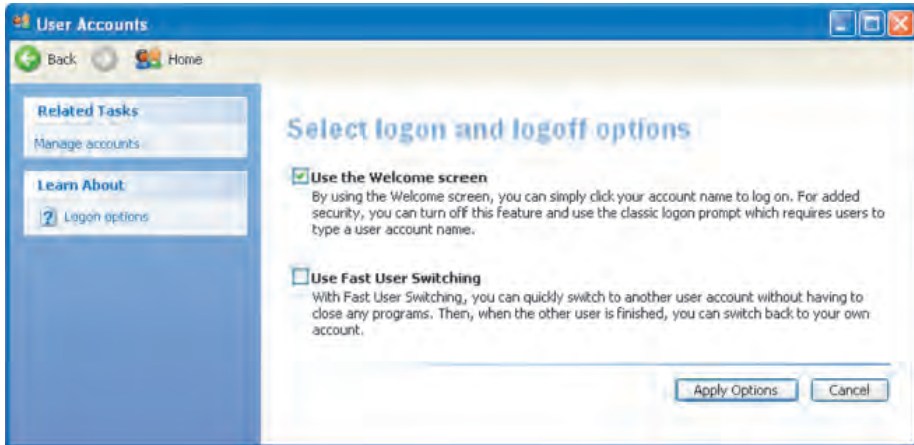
User Accounts

Back Home

Related Tasks

Manage accounts

Learn About

Logon options

Select logon and logoff options

Use the Welcome screen

By using the Welcome screen, you can simply click your account name to log on. For added security, you can turn off this feature and use the classic logon prompt which requires users to type a user account name.

Use Fast User Switching

With Fast User Switching, you can quickly switch to another user account without having to close any programs. Then, when the other user is finished, you can switch back to your own account.

Apply Options Cancel